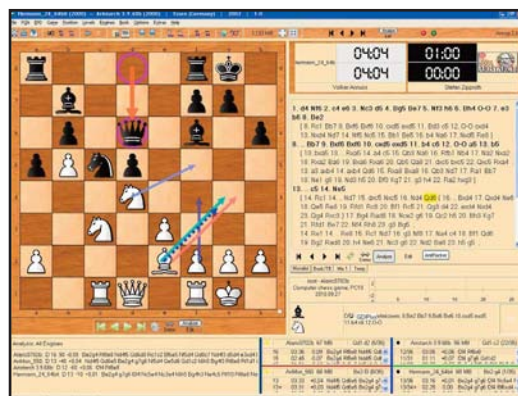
04:04
01:00
04:04
00:00
Volker Anoschi
Stefan Zipproth

1. d4 Nf6 2. c4 e6 3. Nc3 d5 4. Bg5 Be7 5. Nf3 h6 6. Bh4 O-O 7. e3 b6 8. Be2
8. Bb7 9. Bxf6 Bxf6 10. cxd5 exd5 11. b4 c5 12. O-O a5 13. b5
14. Nc5 14. Ne5

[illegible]